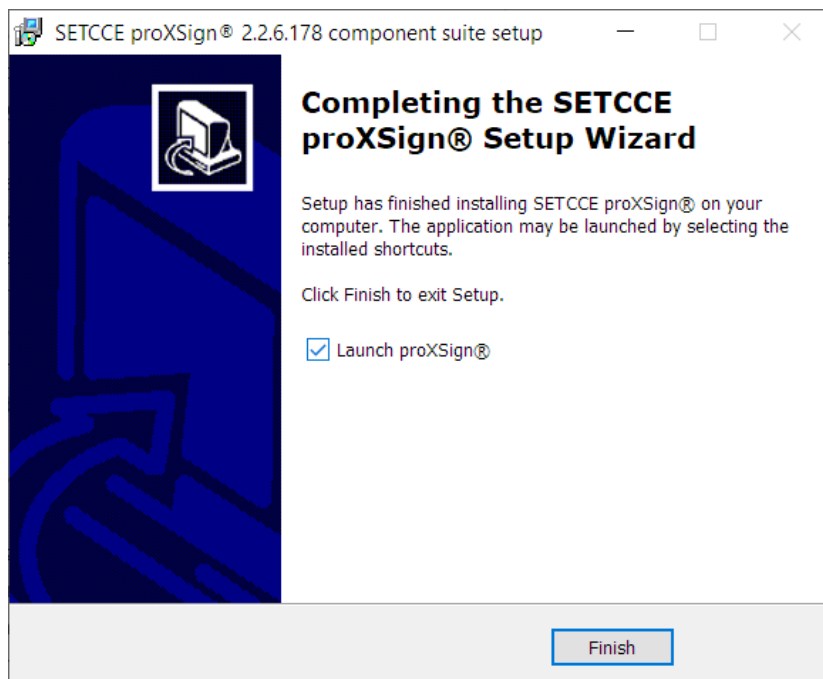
SETCCE proXSign® 2.2.6.178 component suite setup

Completing the SETCCE proXSign® Setup Wizard

Setup has finished installing SETCCE proXSign® on your computer. The application may be launched by selecting the installed shortcuts.

Click Finish to exit Setup.

Launch proXSign®

Finish